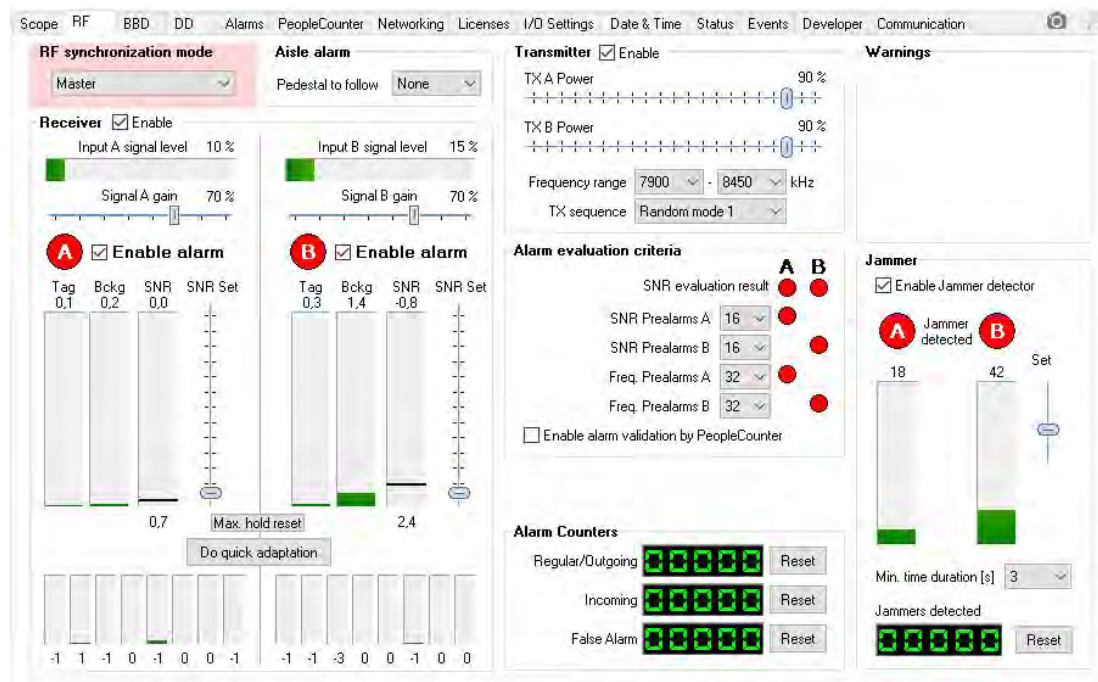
Scope RF BBD DD Alarms PeopleCounter Networking Licenses I/O Settings Date & Time Status Events Developer Communication

RF synchronization mode
Master

Aisle alarm
Pedestal to follow None

Transmitter ☑ Enable
TX A Power 90 %
TX B Power 90 %
Frequency range 7900 - 8450 kHz
TX sequence Random mode 1

Warnings

Receiver ☑ Enable
Input A signal level 10 %
Signal A gain 70 %
A ☑ Enable alarm
Tag 0,1 Bckg 0,2 SNR 0,0 SNR Set
0,7

Input B signal level 15 %
Signal B gain 70 %
B ☑ Enable alarm
Tag 0,3 Bckg 1,4 SNR -0,8 SNR Set
2,4

Max. hold reset
Do quick adaptation

-1 1 -1 0 -1 0 0 -1
-1 -1 -3 0 0 -1 0 0

Alarm evaluation criteria
A B
SNR evaluation result
SNR Prealarms A 16
SNR Prealarms B 16
Freq. Prealarms A 32
Freq. Prealarms B 32
☐ Enable alarm validation by PeopleCounter

Alarm Counters
Regular/Outgoing 00000 Reset
Incoming 00000 Reset
False Alarm 00000 Reset

Jammer
☑ Enable Jammer detector
A Jammer detected B
18 42 Set
Min. time duration [s] 3
Jammers detected
00000 Reset